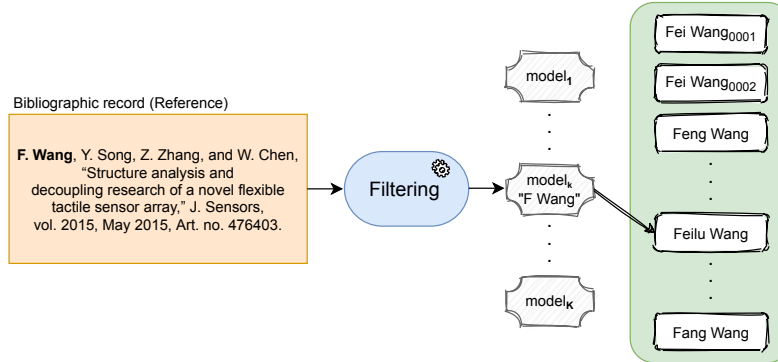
Bibliographic record (Reference)

F. Wang, Y. Song, Z. Zhang, and W. Chen, "Structure analysis and decoupling research of a novel flexible tactile sensor array," J. Sensors, vol. 2015, May 2015, Art. no. 476403.

Filtering

$model_1$

.
.
.

$model_k$
"F Wang"

.
.
.

$model_K$

Fei $Wang_{0001}$

Fei $Wang_{0002}$

Feng Wang

.
.
.

Feilu Wang

.
.
.

Fang Wang